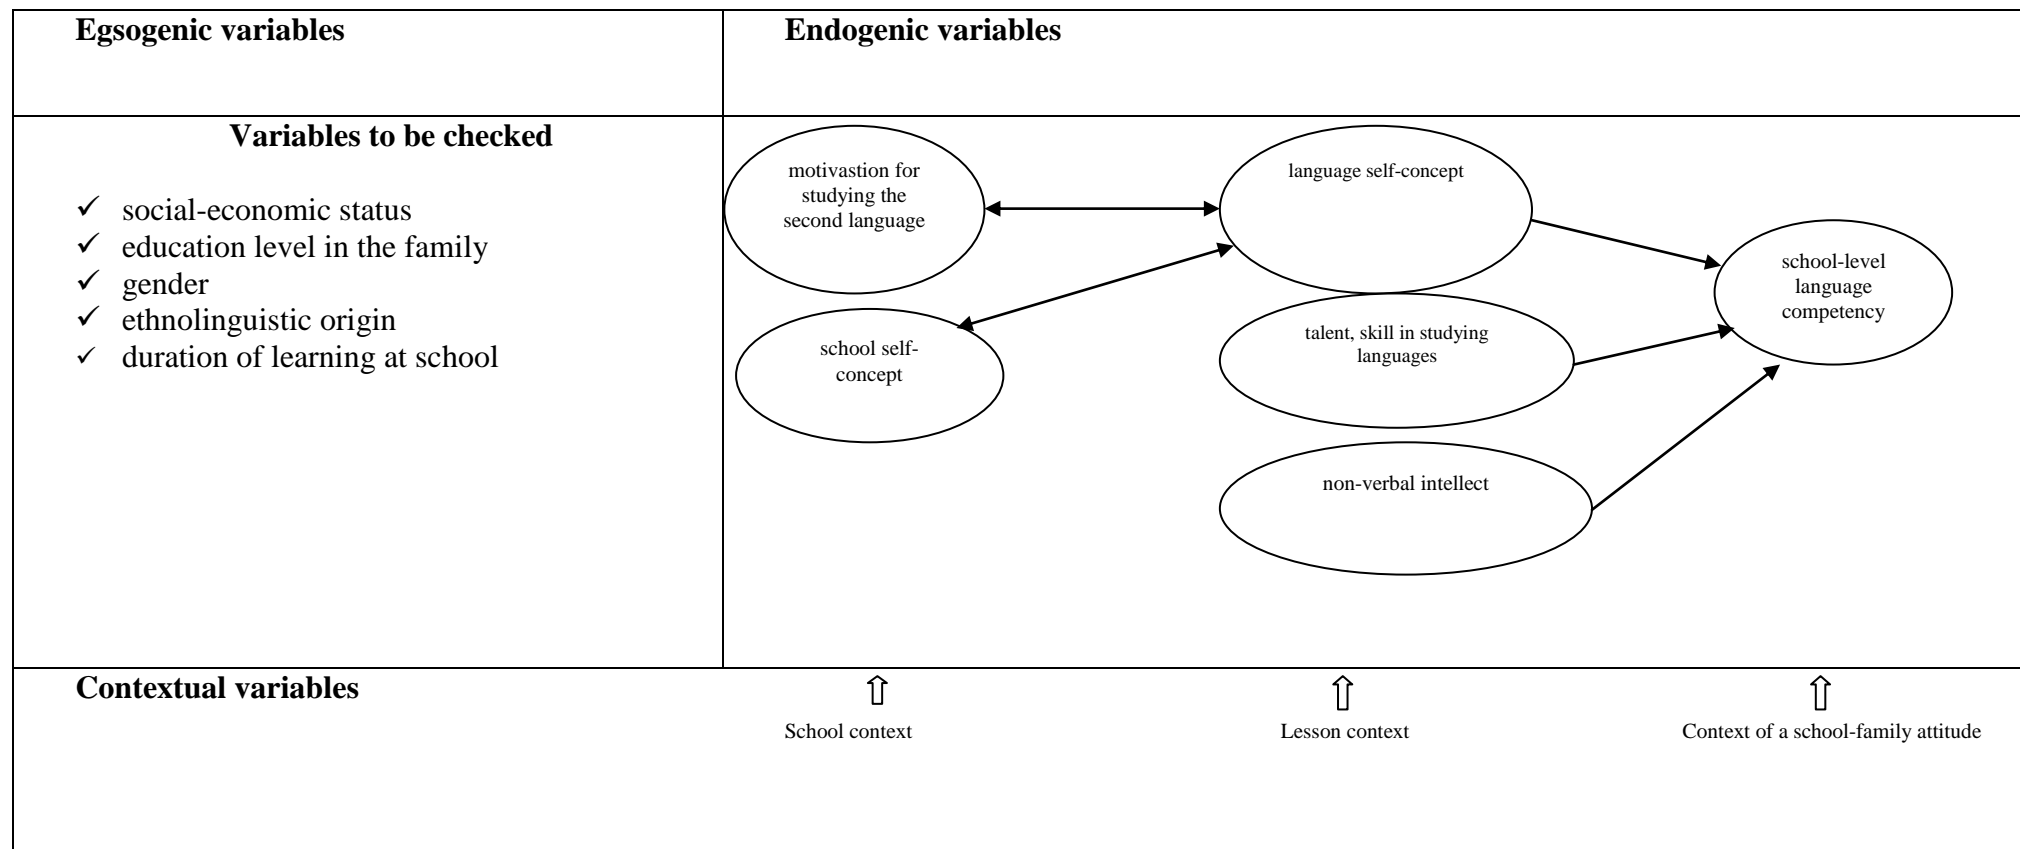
Egsogenic variables

Endogenic variables

Variables to be checked

✓ social-economic status
✓ education level in the family
✓ gender
✓ ethnolinguistic origin
✓ duration of learning at school

motivastion for studying the second language

language self-concept

school-level language competency

school self-concept

talent, skill in studying languages

non-verbal intellect

Contextual variables

⇧
School context

⇧
Lesson context

⇧
Context of a school-family attitude